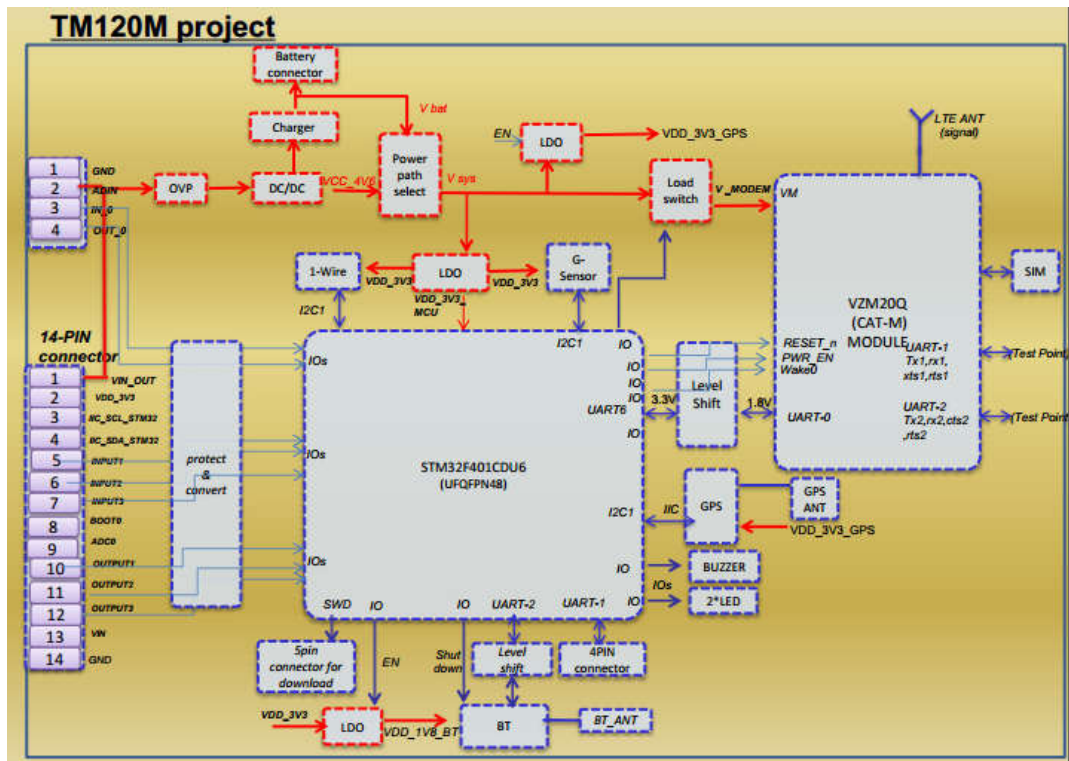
TM120M project

Battery connector

Charger

V bat

EN

LDO

VDD_3V3_GPS

LTE ANT (signal)

1 GND
2 ADIN
3 IN_0
4 OUT_0

OVP

DC/DC

VCC_4V6

Power path select

V sys

Load switch

V_MODEM

VM

1-Wire

LDO

G-Sensor

SIM

VDD_3V3

VDD_3V3

VDD_3V3_MCU

I2C1

I2C1

14-PIN connector

VZM20Q (CAT-M) MODULE

1 VIN_OUT
2 VDD_3V3
3 IIC_SCL_STM32
4 IIC_SDA_STM32
5 INPUT1
6 INPUT2
7 INPUT3
8 BOOT0
9 ADC0
10 OUTPUT1
11 OUTPUT2
12 OUTPUT3
13 VIN
14 GND

protect & convert

IOs

IOs

IOs

IO

IO

IO

IO

IO

UART6

3.3V

Level Shift

1.8V

RESET_n PWR_EN Wake0

UART-0

UART-1 Tx1,rx1, xts1,rts1

UART-2 Tx2,rx2,cts2 ,rts2

Test Point

Test Point

STM32F401CDU6 (UFQFPN48)

I2C1

IIC

GPS

GPS ANT

VDD_3V3_GPS

IO

BUZZER

IOs

IO

2*LED

SWD

IO

IO

UART-2

UART-1

5pin connector for download

EN

Shut down

Level shift

4PIN connector

VDD_3V3

LDO

VDD_1V8_BT

BT

BT_ANT